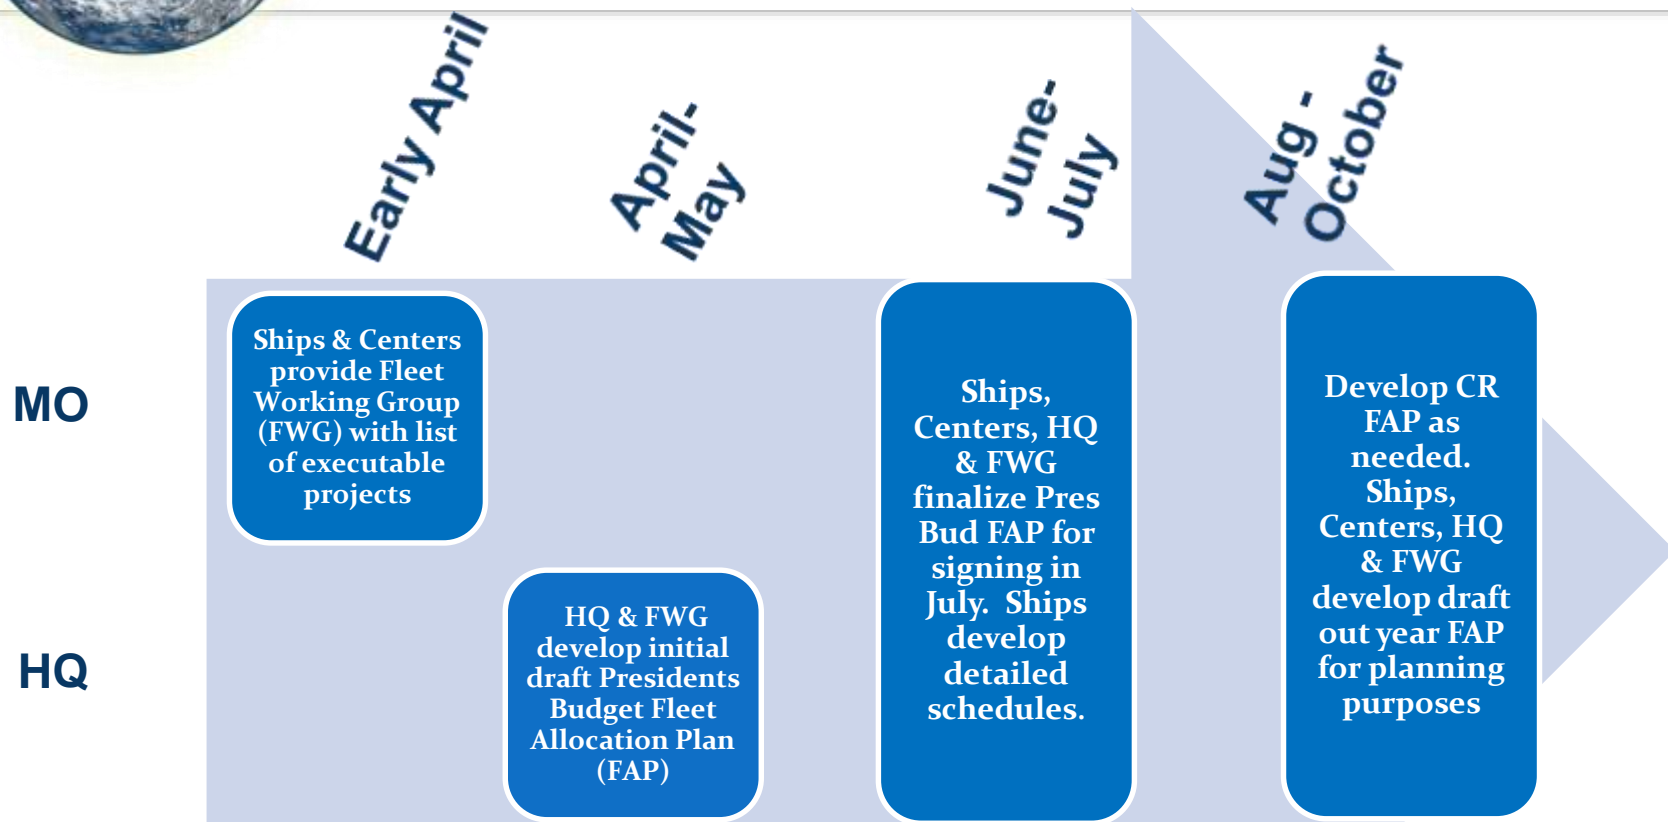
Early April

April-May

June-July

Aug - October

MO

HQ

Ships & Centers provide Fleet Working Group (FWG) with list of executable projects

HQ & FWG develop initial draft Presidents Budget Fleet Allocation Plan (FAP)

Ships, Centers, HQ & FWG finalize Pres Bud FAP for signing in July. Ships develop detailed schedules.

Develop CR FAP as needed. Ships, Centers, HQ & FWG develop draft out year FAP for planning purposes